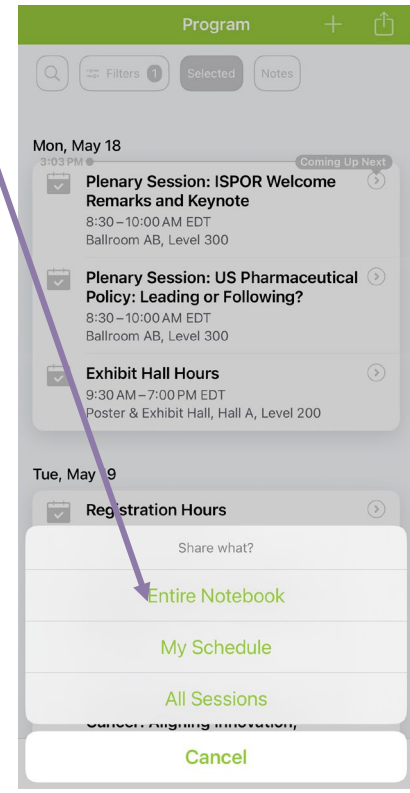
Program

Filters 1
Selected
Notes

Mon, May 18
3:03 PM
Coming Up Next

Plenary Session: ISPOR Welcome Remarks and Keynote
8:30 – 10:00 AM EDT
Ballroom AB, Level 300

Plenary Session: US Pharmaceutical Policy: Leading or Following?
8:30 – 10:00 AM EDT
Ballroom AB, Level 300

Exhibit Hall Hours
9:30 AM – 7:00 PM EDT
Poster & Exhibit Hall, Hall A, Level 200

Tue, May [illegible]9

Registration Hours

Share what?

Entire Notebook

My Schedule

All Sessions

Cancer: Aligning Innovation,

Cancel